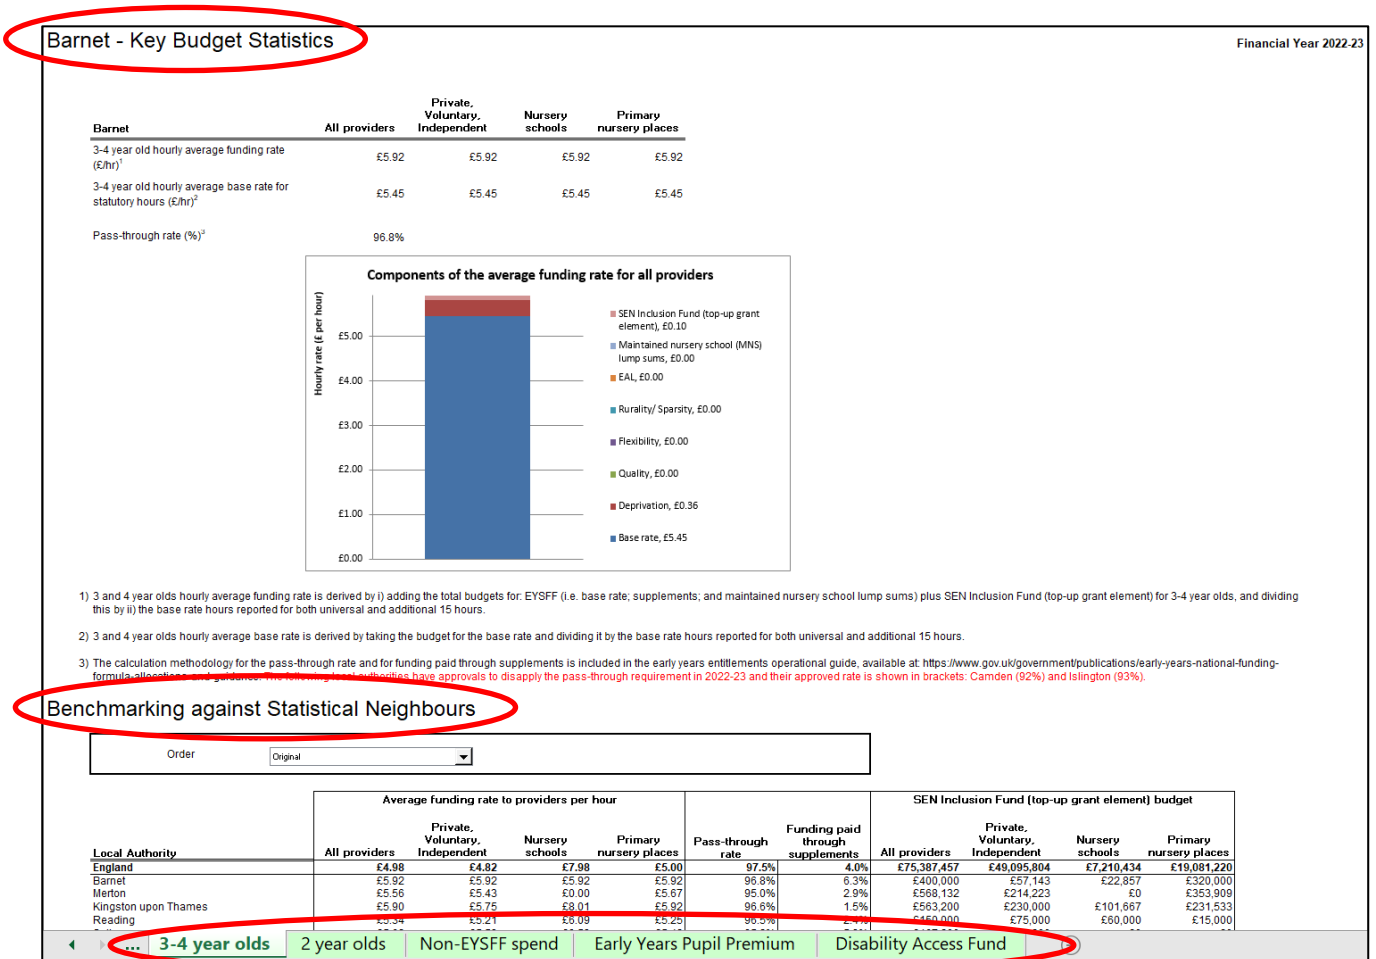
Barnet - Key Budget Statistics

Financial Year 2022-23

| Barnet | All providers | Private, Voluntary, Independent | Nursery schools | Primary nursery places |
|---|---|---|---|---|
| 3-4 year old hourly average funding rate (£/hr)$^1$ | £5.92 | £5.92 | £5.92 | £5.92 |
| 3-4 year old hourly average base rate for statutory hours (£/hr)$^2$ | £5.45 | £5.45 | £5.45 | £5.45 |
| Pass-through rate (%)$^3$ | 96.8% | | | |

Components of the average funding rate for all providers

Hourly rate (£ per hour)

£5.00
£4.00
£3.00
£2.00
£1.00
£0.00

SEN Inclusion Fund (top-up grant element), £0.10
Maintained nursery school (MNS) lump sums, £0.00
EAL, £0.00
Rurality/ Sparsity, £0.00
Flexibility, £0.00
Quality, £0.00
Deprivation, £0.36
Base rate, £5.45

1) 3 and 4 year olds hourly average funding rate is derived by i) adding the total budgets for: EYSFF (i.e. base rate; supplements; and maintained nursery school lump sums) plus SEN Inclusion Fund (top-up grant element) for 3-4 year olds, and dividing this by ii) the base rate hours reported for both universal and additional 15 hours.

2) 3 and 4 year olds hourly average base rate is derived by taking the budget for the base rate and dividing it by the base rate hours reported for both universal and additional 15 hours.

3) The calculation methodology for the pass-through rate and for funding paid through supplements is included in the early years entitlements operational guide, available at: https://www.gov.uk/government/publications/early-years-national-funding-formula-allocations-and-guidance. The following local authorities have approvals to disapply the pass-through requirement in 2022-23 and their approved rate is shown in brackets: Camden (92%) and Islington (93%).

Benchmarking against Statistical Neighbours

Order Original

Average funding rate to providers per hour | SEN Inclusion Fund (top-up grant element) budget

| Local Authority | All providers | Private, Voluntary, Independent | Nursery schools | Primary nursery places | Pass-through rate | Funding paid through supplements | All providers | Private, Voluntary, Independent | Nursery schools | Primary nursery places |
|---|---|---|---|---|---|---|---|---|---|---|
| England | £4.98 | £4.82 | £7.98 | £5.00 | 97.5% | 4.0% | £75,387,457 | £49,095,804 | £7,210,434 | £19,081,220 |
| Barnet | £5.92 | £5.92 | £5.92 | £5.92 | 96.8% | 6.3% | £400,000 | £57,143 | £22,857 | £320,000 |
| Merton | £5.56 | £5.43 | £0.00 | £5.67 | 95.0% | 2.9% | £568,132 | £214,223 | £0 | £353,909 |
| Kingston upon Thames | £5.90 | £5.75 | £8.01 | £5.92 | 96.6% | 1.5% | £563,200 | £230,000 | £101,667 | £231,533 |
| Reading | £5.34 | £5.21 | £6.09 | £5.25 | 96.5% | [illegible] | £150,000 | £75,000 | £60,000 | £15,000 |

... 3-4 year olds | 2 year olds | Non-EYSFF spend | Early Years Pupil Premium | Disability Access Fund